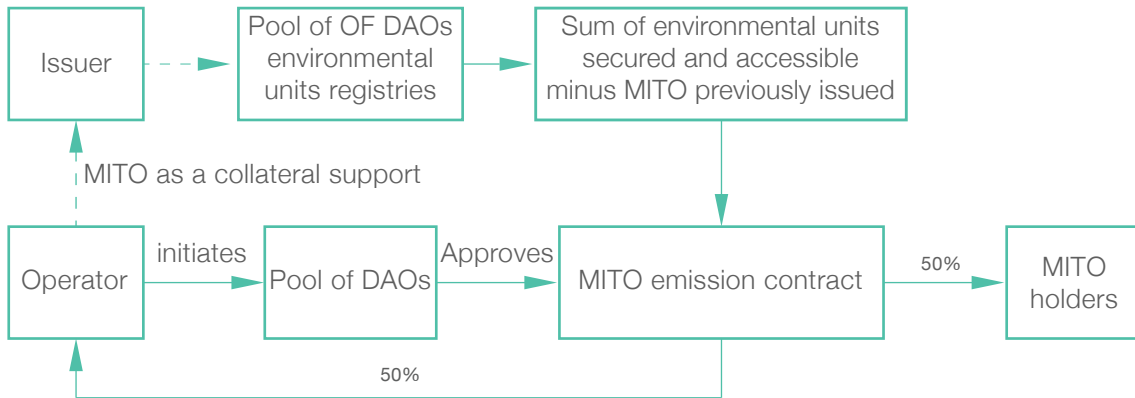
Issuer

Pool of OF DAOs environmental units registries

Sum of environmental units secured and accessible minus MITO previously issued

MITO as a collateral support

Operator

initiates

Pool of DAOs

Approves

MITO emission contract

50%

MITO holders

50%